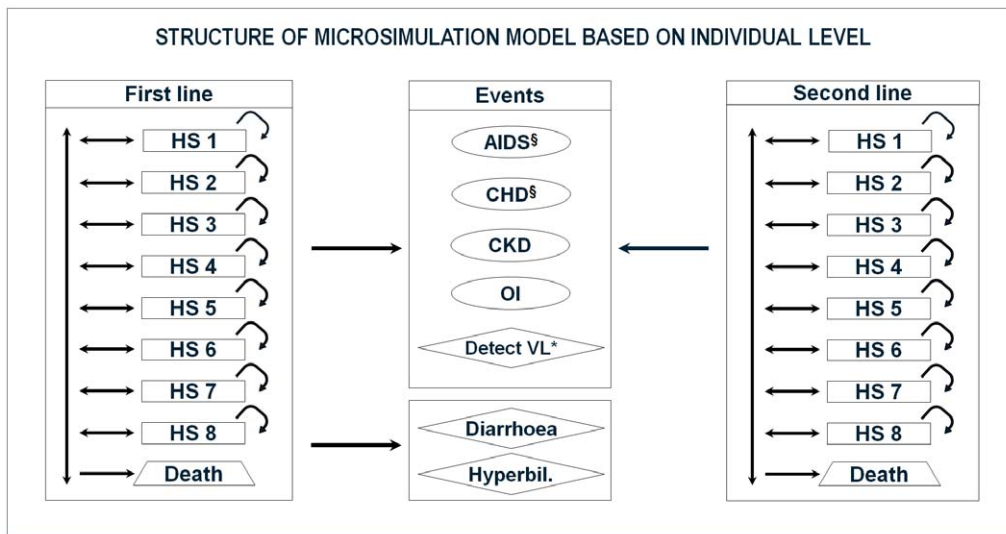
STRUCTURE OF MICROSIMULATION MODEL BASED ON INDIVIDUAL LEVEL

First line

HS 1
HS 2
HS 3
HS 4
HS 5
HS 6
HS 7
HS 8
Death

Events

AIDS§
CHD§
CKD
OI
Detect VL*

Diarrhoea
Hyperbil.

Second line

HS 1
HS 2
HS 3
HS 4
HS 5
HS 6
HS 7
HS 8
Death